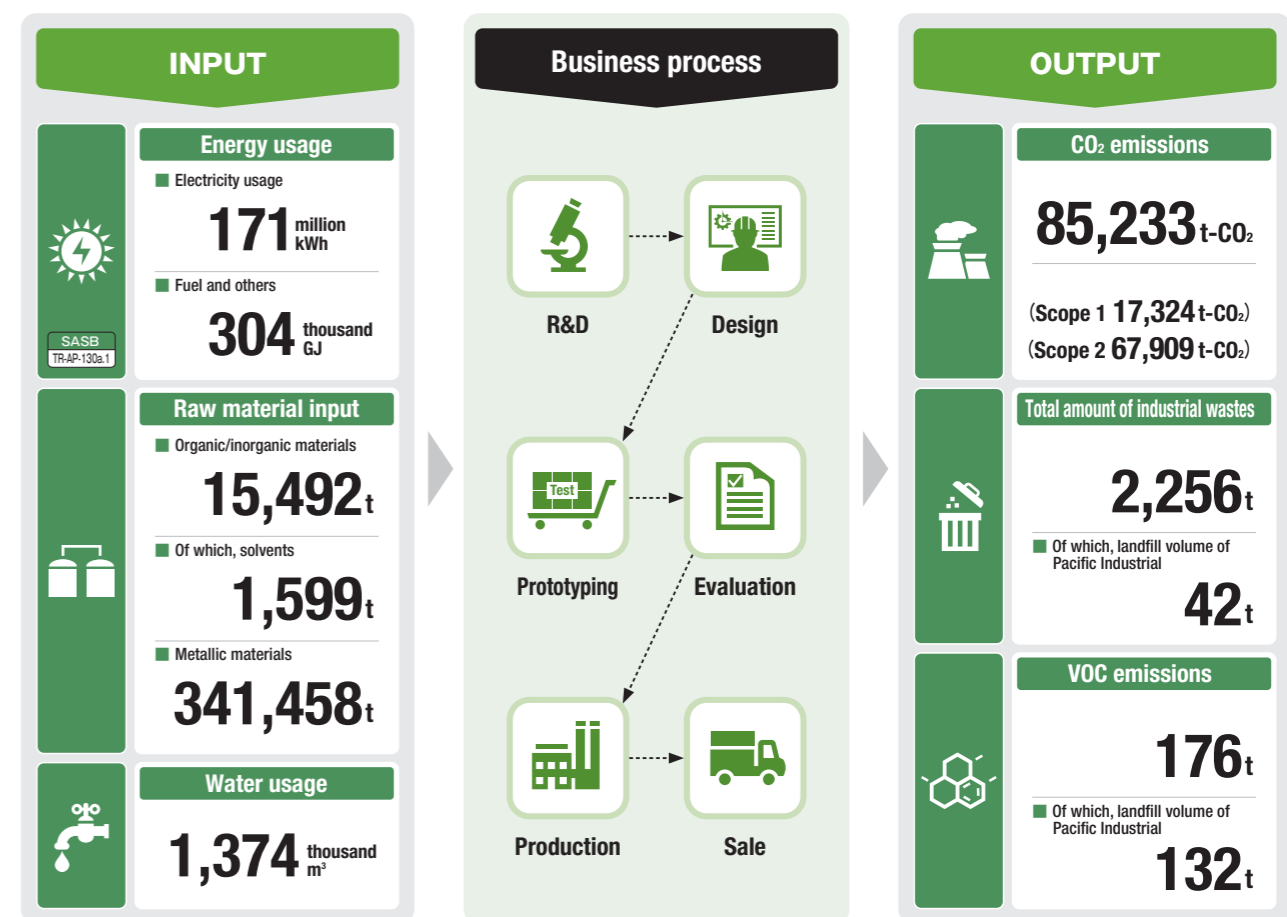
INPUT

Energy usage

Electricity usage

171 million kWh

Fuel and others

304 thousand GJ

SASB
TR-AP-130a.1

Raw material input

Organic/inorganic materials

15,492t

Of which, solvents

1,599t

Metallic materials

341,458t

Water usage

1,374 thousand $m^3$

Business process

R&D

Design

Test

Prototyping

Evaluation

Production

Sale

OUTPUT

$CO_2$ emissions

85,233 t-$CO_2$

(Scope 1 17,324 t-$CO_2$)
(Scope 2 67,909 t-$CO_2$)

Total amount of industrial wastes

2,256t

Of which, landfill volume of Pacific Industrial

42t

VOC emissions

176t

Of which, landfill volume of Pacific Industrial

132t